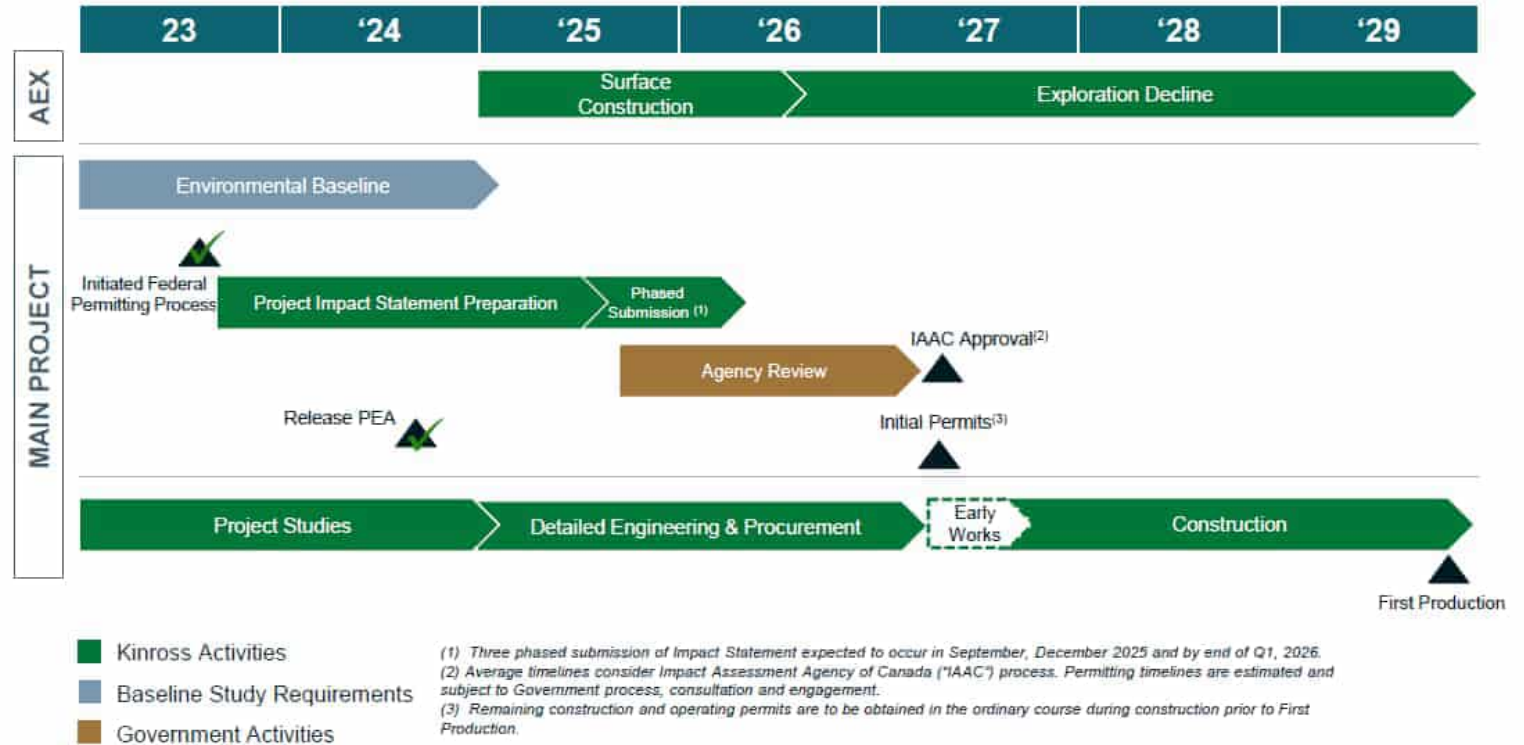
23 ‘24 ‘25 ‘26 ‘27 ‘28 ‘29

AEX

Surface Construction

Exploration Decline

MAIN PROJECT

Environmental Baseline

Initiated Federal Permitting Process

Project Impact Statement Preparation

Phased Submission (1)

Agency Review

IAAC Approval(2)

Release PEA

Initial Permits(3)

Project Studies

Detailed Engineering & Procurement

Early Works

Construction

First Production

Kinross Activities

Baseline Study Requirements

Government Activities

(1) Three phased submission of Impact Statement expected to occur in September, December 2025 and by end of Q1, 2026.
(2) Average timelines consider Impact Assessment Agency of Canada ("IAAC") process. Permitting timelines are estimated and subject to Government process, consultation and engagement.
(3) Remaining construction and operating permits are to be obtained in the ordinary course during construction prior to First Production.